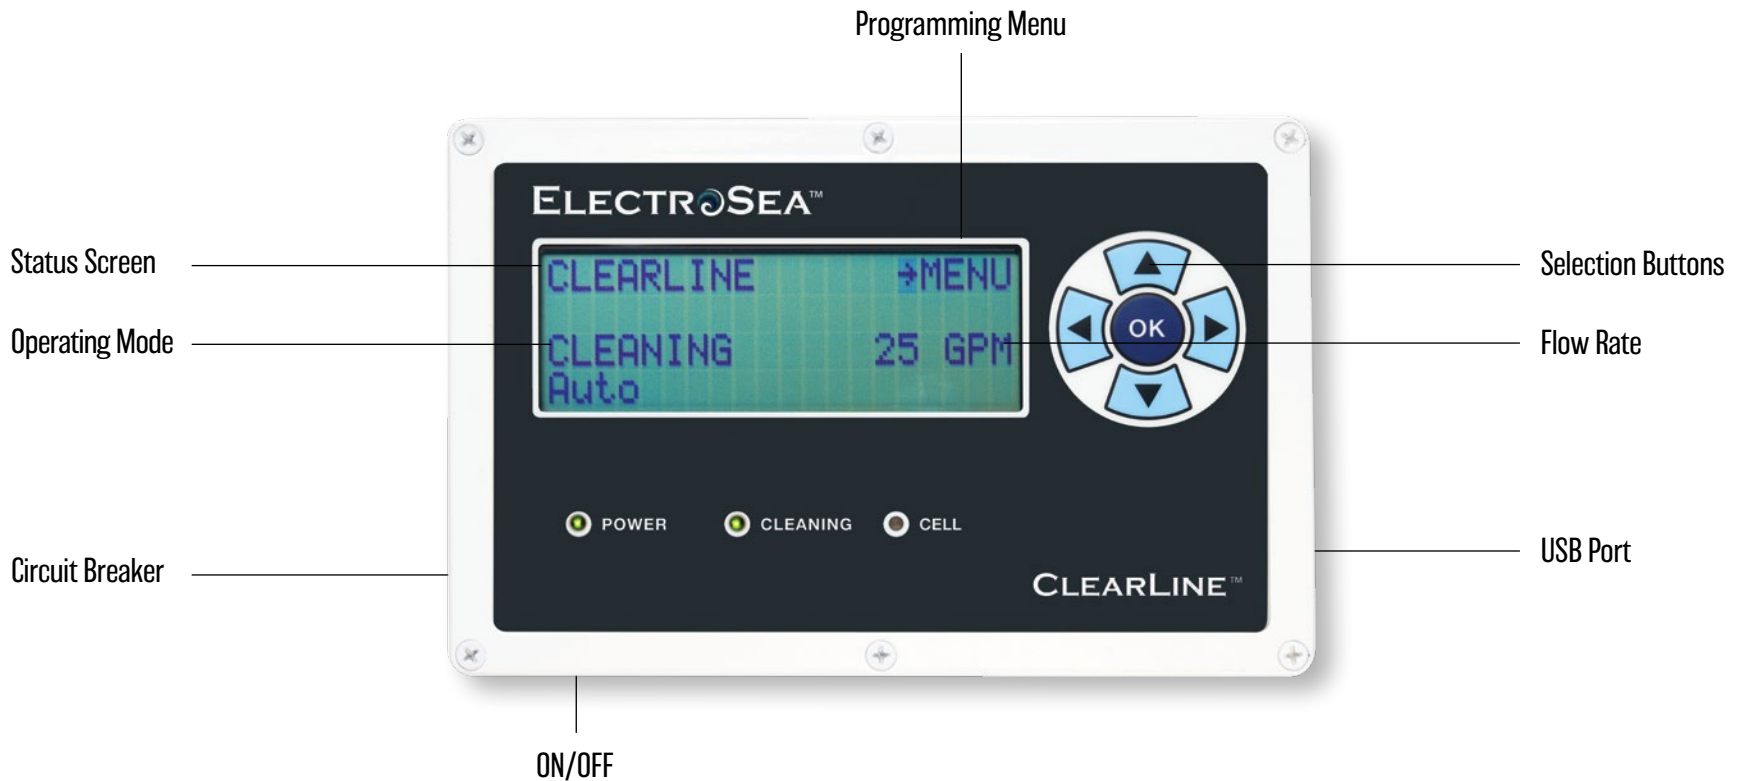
Programming Menu

ELECTROSEA™

Status Screen

CLEARLINE →MENU

Selection Buttons

Operating Mode

CLEANING 25 GPM
Auto

OK

Flow Rate

POWER CLEANING CELL

USB Port

Circuit Breaker

CLEARLINE™

ON/OFF